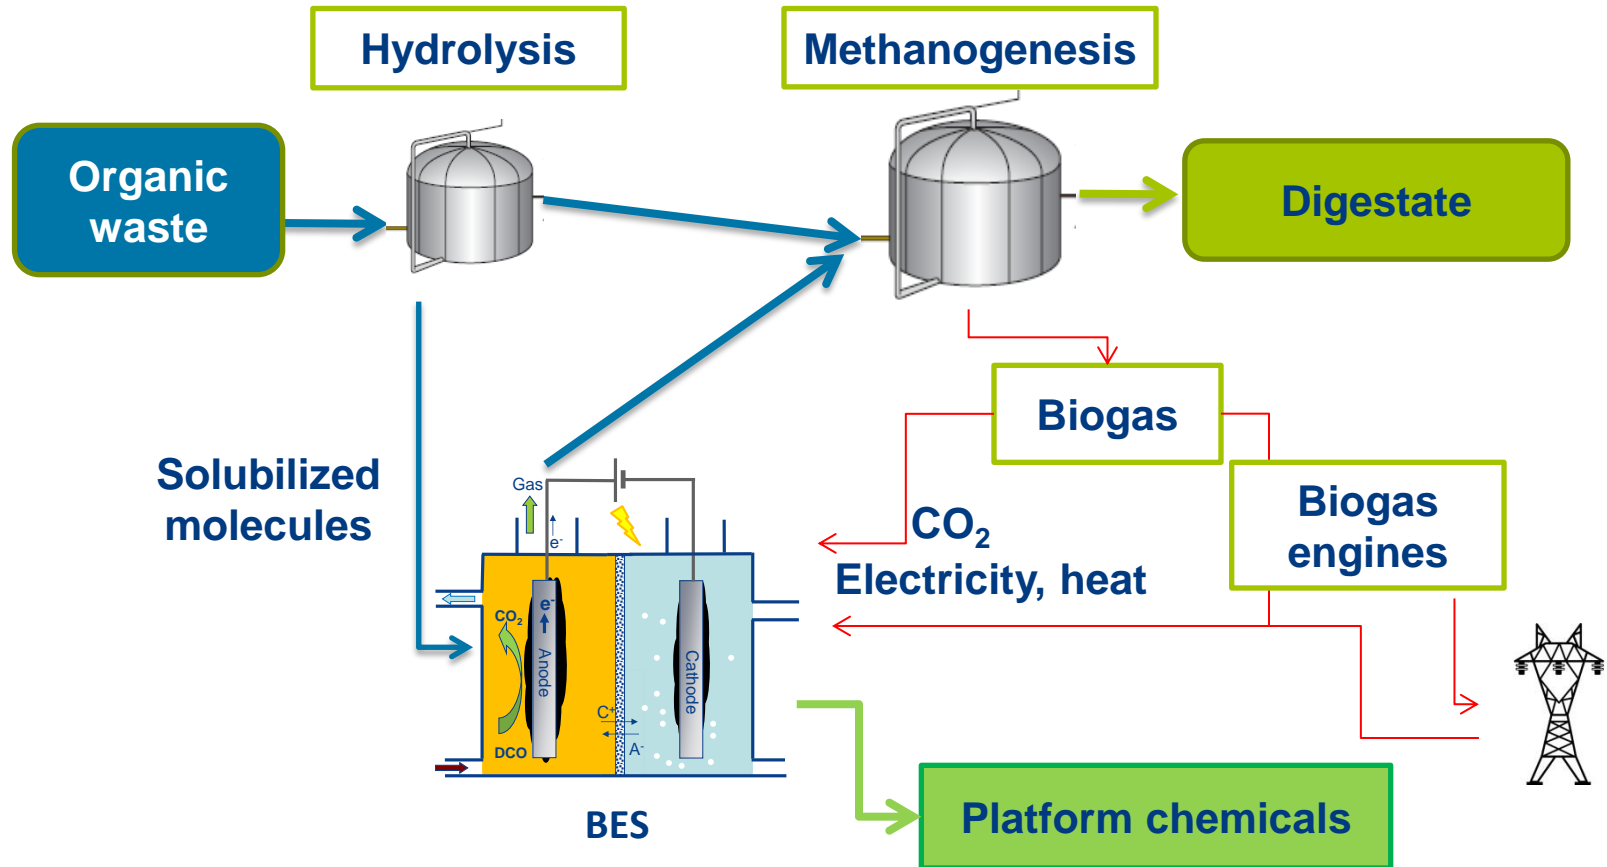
Hydrolysis

Methanogenesis

Organic waste

Digestate

Biogas

Solubilized molecules

Gas

$e^-$

$CO_2$

$e^-$

Anode

Cathode

$C^+$

$A^-$

DCO

$CO_2$
Electricity, heat

Biogas engines

BES

Platform chemicals